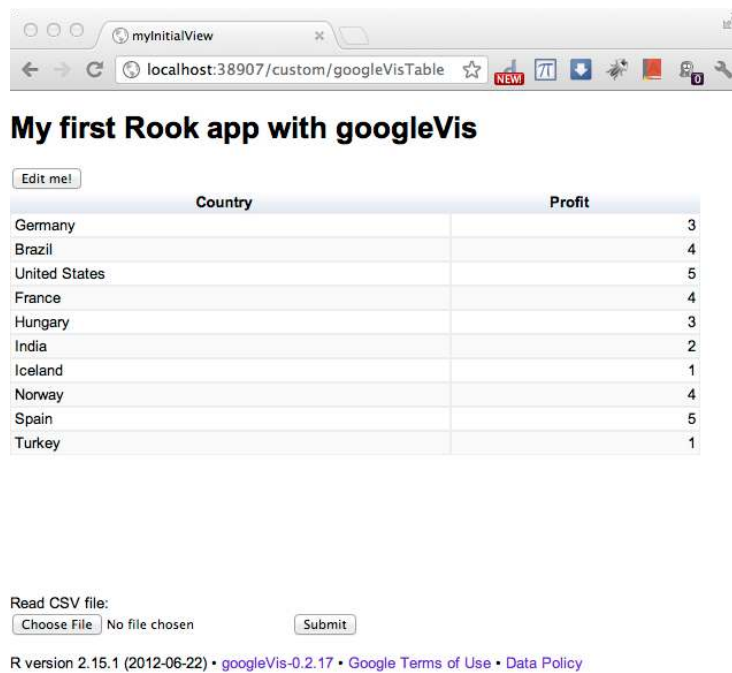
myInitialView

localhost:38907/custom/googleVisTable

NEW

0

# My first Rook app with googleVis

Edit me!

| Country | Profit |
|---|---|
| Germany | 3 |
| Brazil | 4 |
| United States | 5 |
| France | 4 |
| Hungary | 3 |
| India | 2 |
| Iceland | 1 |
| Norway | 4 |
| Spain | 5 |
| Turkey | 1 |

Read CSV file:
Choose File No file chosen Submit

R version 2.15.1 (2012-06-22) • googleVis-0.2.17 • Google Terms of Use • Data Policy